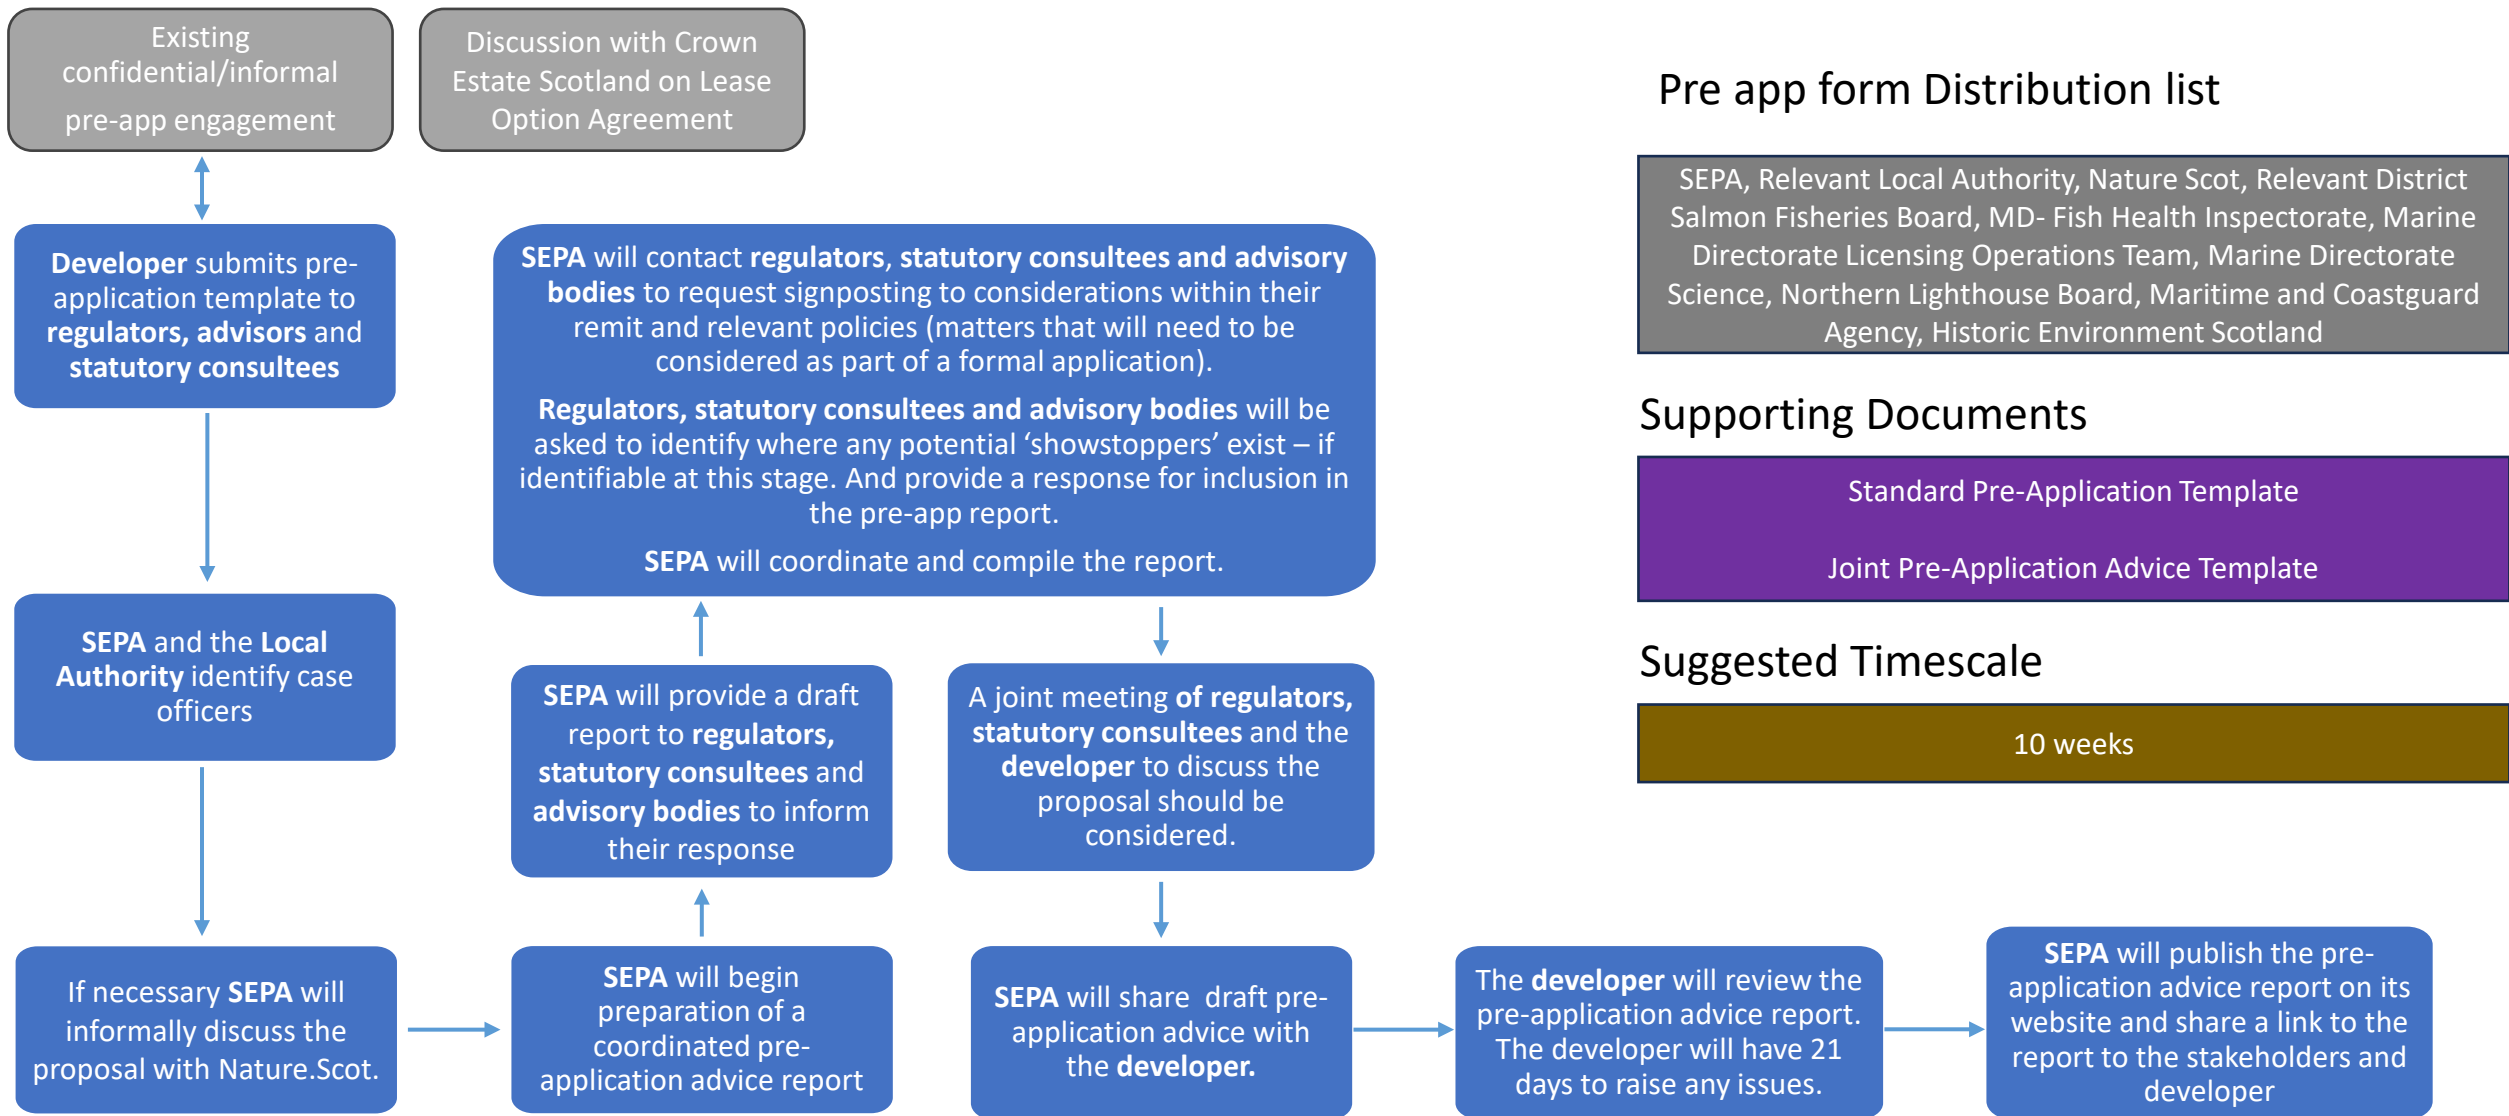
Existing confidential/informal pre-app engagement

Discussion with Crown Estate Scotland on Lease Option Agreement

Pre app form Distribution list

SEPA, Relevant Local Authority, Nature Scot, Relevant District Salmon Fisheries Board, MD- Fish Health Inspectorate, Marine Directorate Licensing Operations Team, Marine Directorate Science, Northern Lighthouse Board, Maritime and Coastguard Agency, Historic Environment Scotland

Developer submits pre-application template to regulators, advisors and statutory consultees

SEPA will contact regulators, statutory consultees and advisory bodies to request signposting to considerations within their remit and relevant policies (matters that will need to be considered as part of a formal application).

Regulators, statutory consultees and advisory bodies will be asked to identify where any potential 'showstoppers' exist – if identifiable at this stage. And provide a response for inclusion in the pre-app report.

SEPA will coordinate and compile the report.

Supporting Documents

Standard Pre-Application Template

Joint Pre-Application Advice Template

Suggested Timescale

10 weeks

SEPA and the Local Authority identify case officers

SEPA will provide a draft report to regulators, statutory consultees and advisory bodies to inform their response

A joint meeting of regulators, statutory consultees and the developer to discuss the proposal should be considered.

If necessary SEPA will informally discuss the proposal with Nature.Scot.

SEPA will begin preparation of a coordinated pre-application advice report

SEPA will share draft pre-application advice with the developer.

The developer will review the pre-application advice report. The developer will have 21 days to raise any issues.

SEPA will publish the pre-application advice report on its website and share a link to the report to the stakeholders and developer